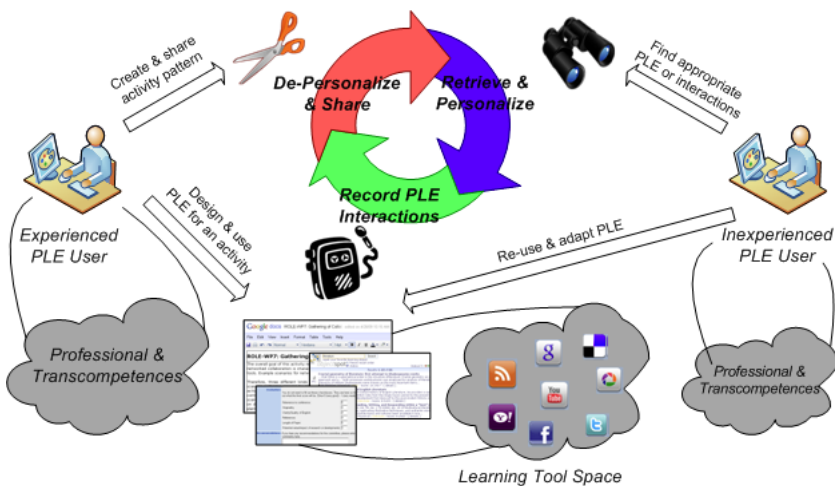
Create & share activity pattern

De-Personalize & Share

Retrieve & Personalize

Find appropriate PLE or interactions

Record PLE Interactions

Design & use PLE for an activity

Experienced PLE User

Re-use & adapt PLE

Inexperienced PLE User

Professional & Transcompetences

ROLE-WP7: Gathering

Professional & Transcompetences

Learning Tool Space